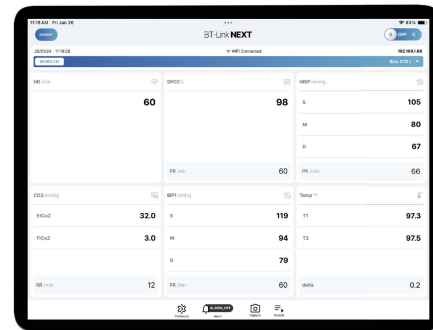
11:18 AM Fri Jan 26

REPORT

BT-Link NEXT

OFF

26/01/24 · 11:18:28

WiFi Connected

192.168.1.88

DEVICE LIST

Bed 370 1

HR /min

60

SPO2 %

98

PR /min

60

NIBP mmHg

S

105

M

80

D

67

PR /min

66

CO2 mmHg

EtCo2

32.0

FiCo2

3.0

RR /min

12

IBP1 mmHg

S

119

M

94

D

79

PR /min

60

Temp °F

T1

97.3

T2

97.5

delta

0.2

Preferences

ALARM_OFF

Alarm

Capture

Module